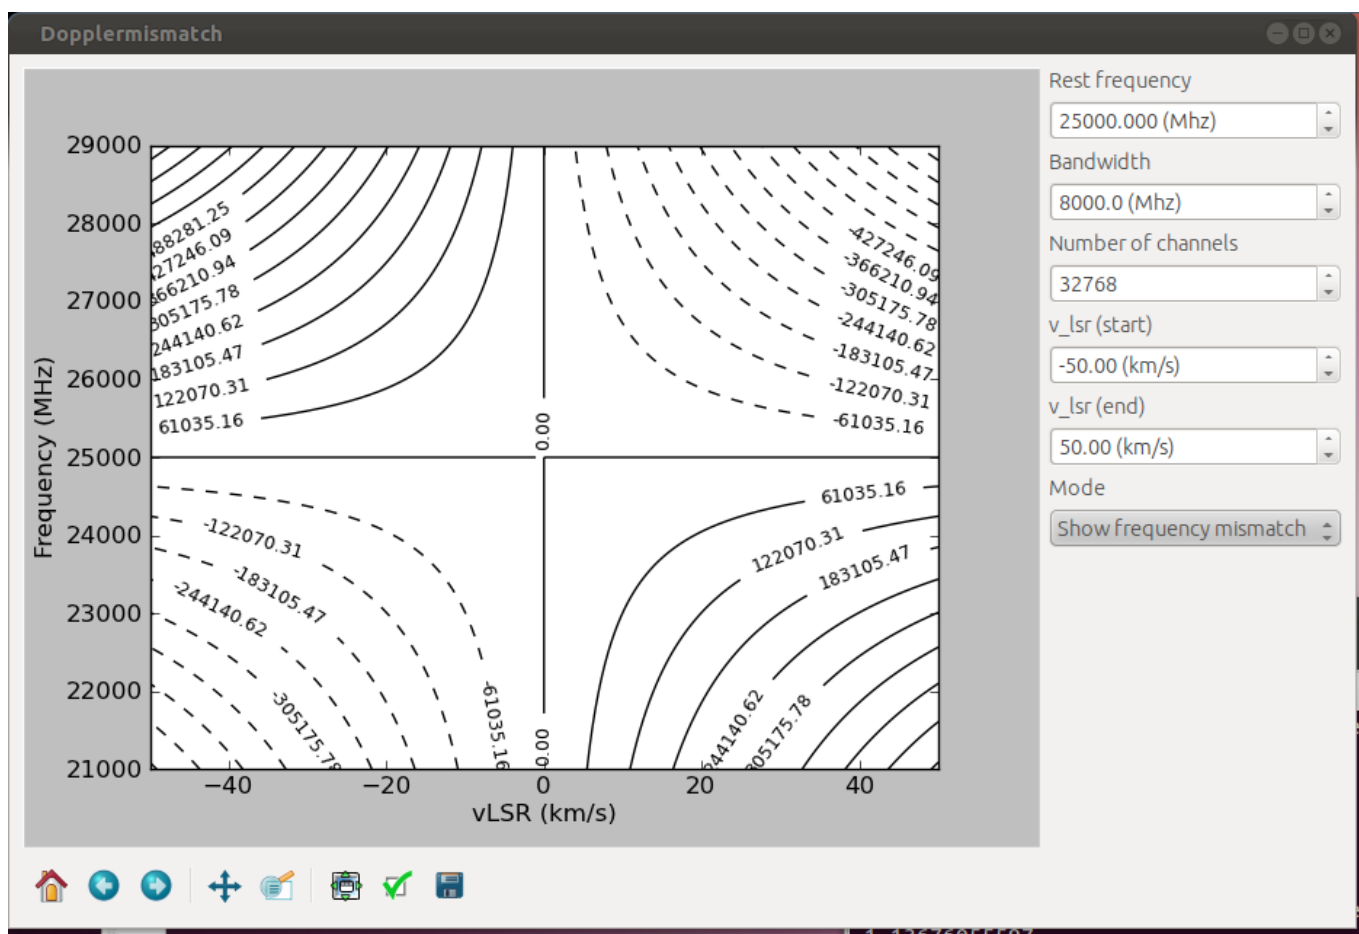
Dopplermismatch

29000
28000
27000
26000
25000
24000
23000
22000
21000

Frequency (MHz)

88281.25
427246.09
366210.94
305175.78
244140.62
183105.47
122070.31
61035.16

0.00

-427246.09
-366210.94
-305175.78
-244140.62
-183105.47
-122070.31
-61035.16

-122070.31
-183105.47
-244140.62
-305175.78
-61035.16
0.00

61035.16
122070.31
183105.47
244140.62
305175.78

−40
−20
0
20
40
vLSR (km/s)

Rest frequency
25000.000 (Mhz)
Bandwidth
8000.0 (Mhz)
Number of channels
32768
v_lsr (start)
-50.00 (km/s)
v_lsr (end)
50.00 (km/s)
Mode
Show frequency mismatch